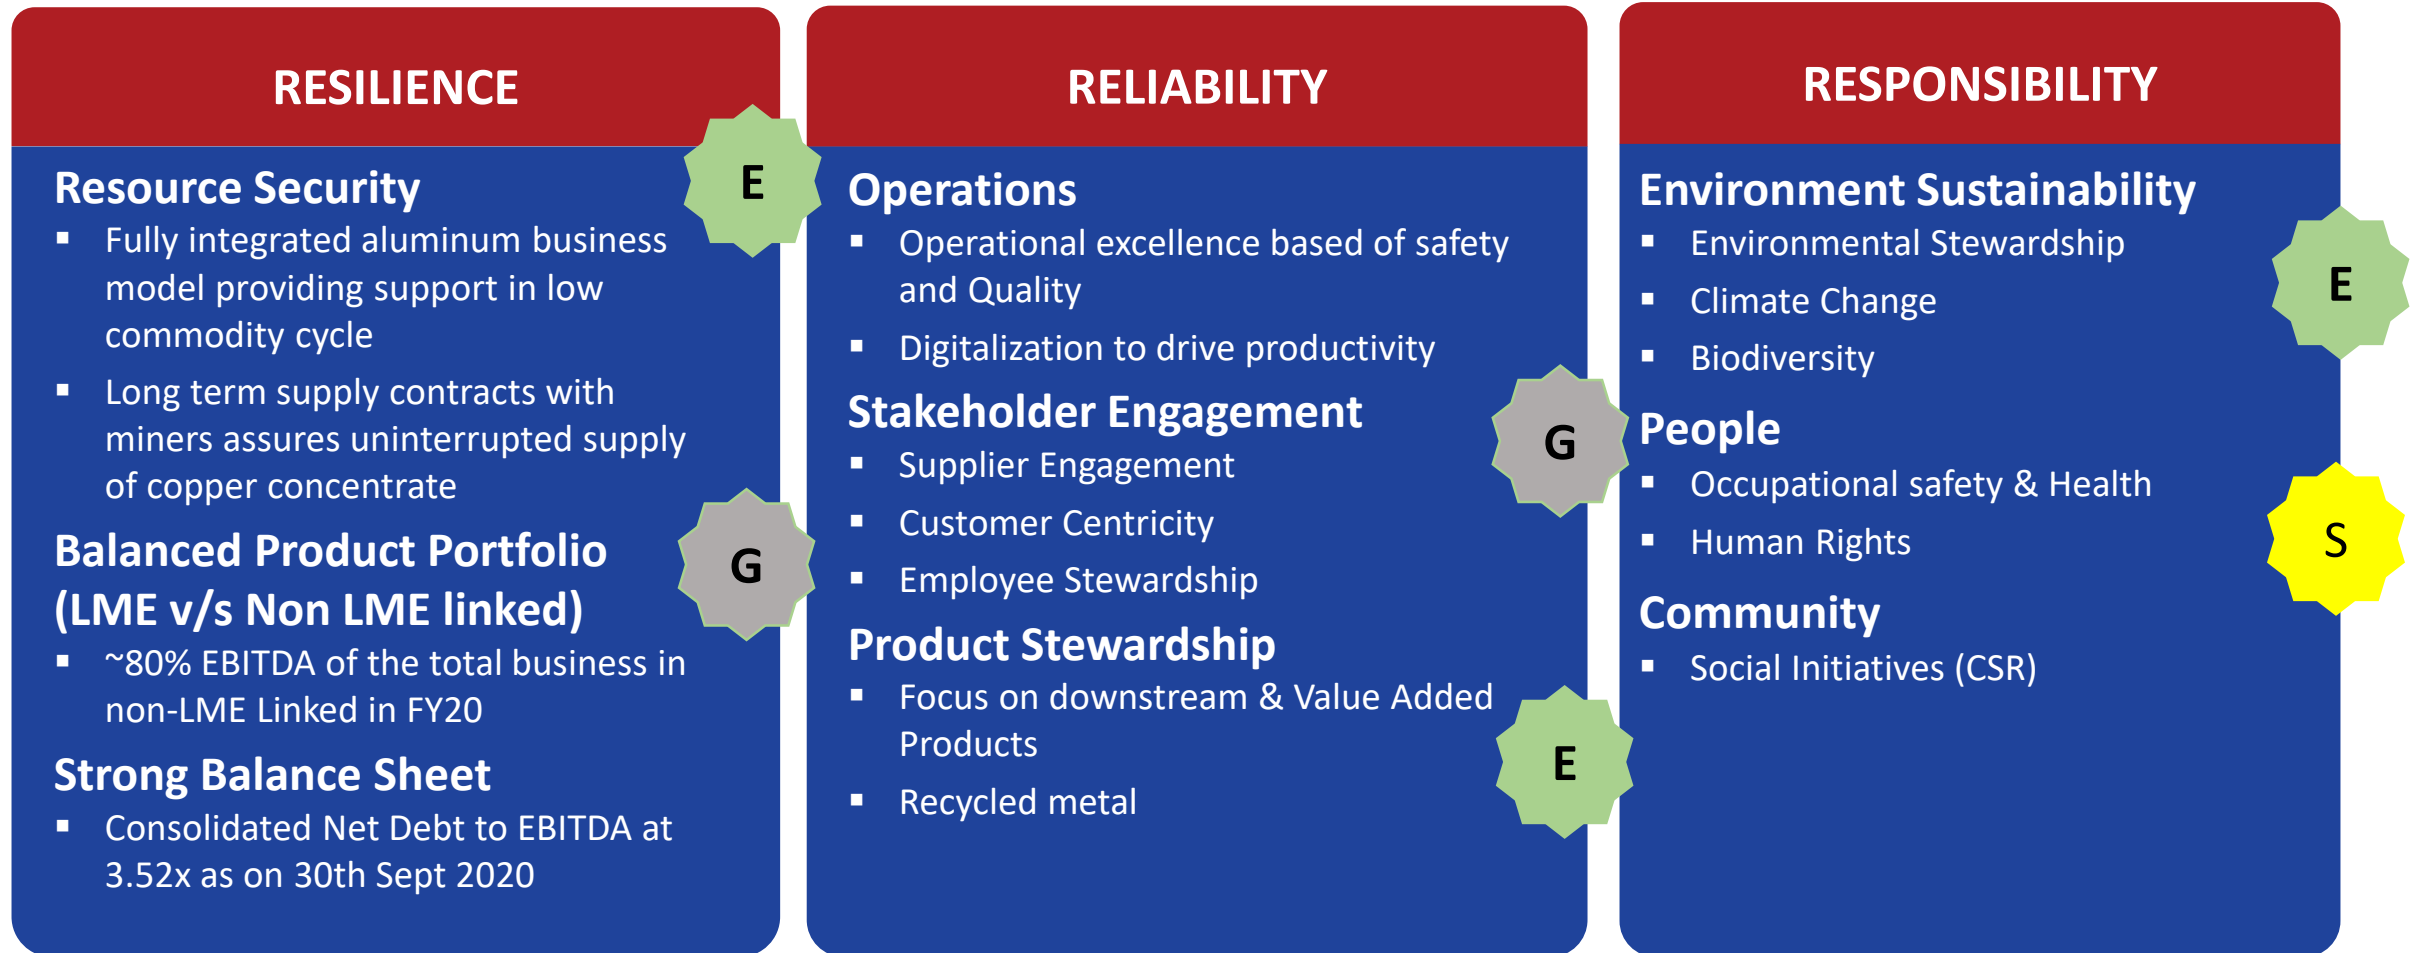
RESILIENCE

E

Resource Security

- Fully integrated aluminum business model providing support in low commodity cycle
- Long term supply contracts with miners assures uninterrupted supply of copper concentrate

G

Balanced Product Portfolio (LME v/s Non LME linked)

- ~80% EBITDA of the total business in non-LME Linked in FY20

Strong Balance Sheet

- Consolidated Net Debt to EBITDA at 3.52x as on 30th Sept 2020

RELIABILITY

Operations

- Operational excellence based of safety and Quality
- Digitalization to drive productivity

G

Stakeholder Engagement

- Supplier Engagement
- Customer Centricity
- Employee Stewardship

Product Stewardship

- Focus on downstream & Value Added Products
- Recycled metal

E

RESPONSIBILITY

Environment Sustainability

- Environmental Stewardship
- Climate Change
- Biodiversity

E

People

- Occupational safety & Health
- Human Rights

S

Community

- Social Initiatives (CSR)